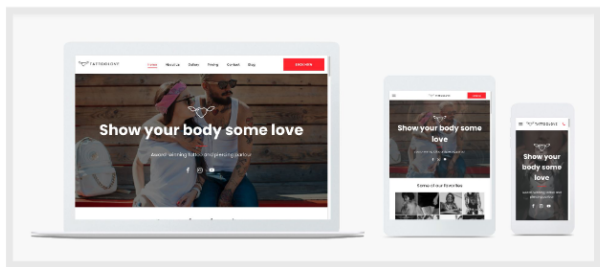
TATTOOSLOVE

Home About Us Gallery Pricing Contact Shop

Book now

Show your body some love

Award-winning tattoo and piercing parlour

TATTOOSLOVE

Show your body some love

Some of our favorites

TATTOOSLOVE

Show your body some love